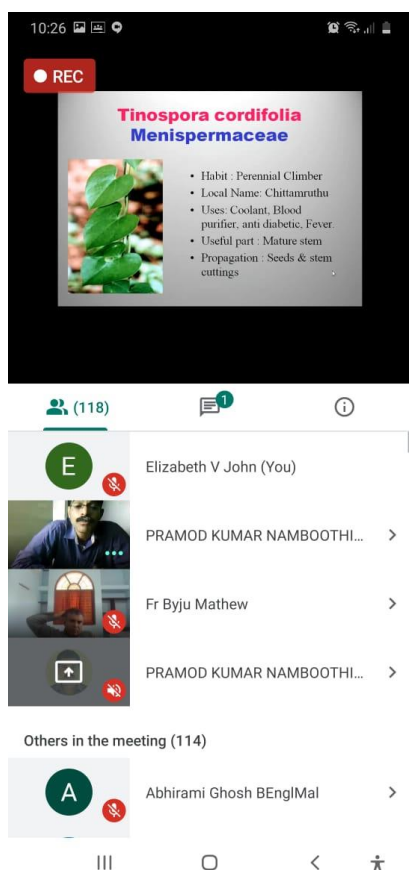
10:26

REC

Tinospora cordifolia
Menispermaceae

• Habit : Perennial Climber
• Local Name: Chittamruthu
• Uses: Coolant, Blood purifier, anti diabetic, Fever.
• Useful part : Mature stem
• Propagation : Seeds & stem cuttings

(118)

1

E

Elizabeth V John (You)

PRAMOD KUMAR NAMBOOTHI...

Fr Byju Mathew

PRAMOD KUMAR NAMBOOTHI...

Others in the meeting (114)

A

Abhirami Ghosh BEnglMal